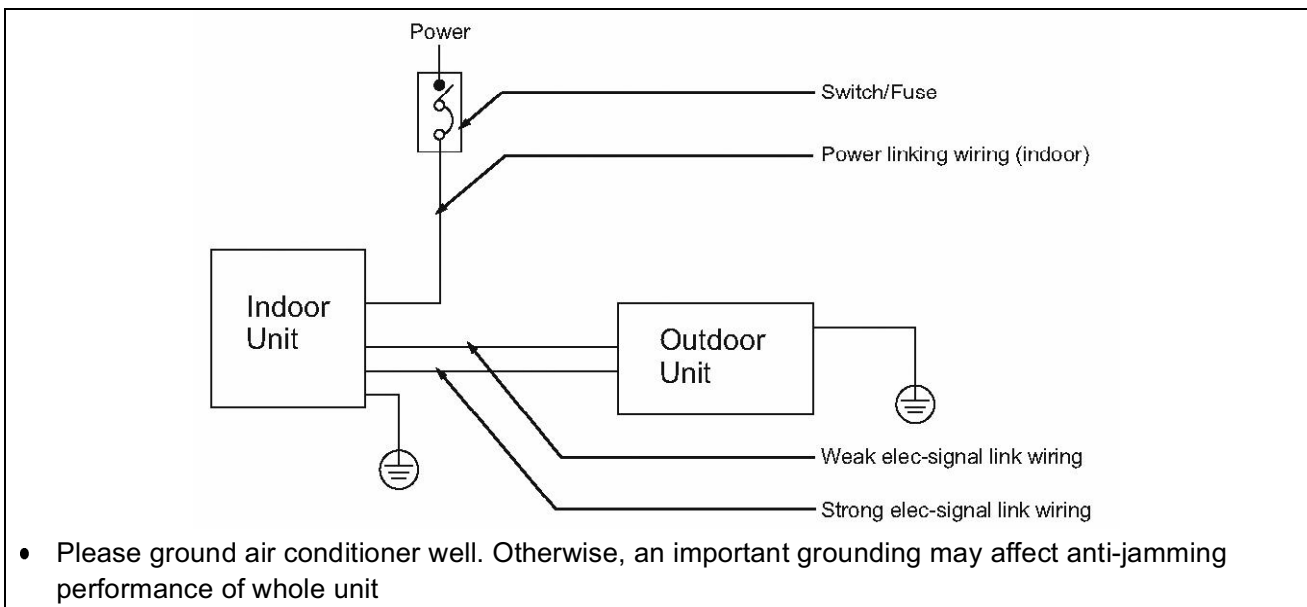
Power

Switch/Fuse

Power linking wiring (indoor)

Indoor Unit

Outdoor Unit

Weak elec-signal link wiring

Strong elec-signal link wiring

• Please ground air conditioner well. Otherwise, an important grounding may affect anti-jamming performance of whole unit